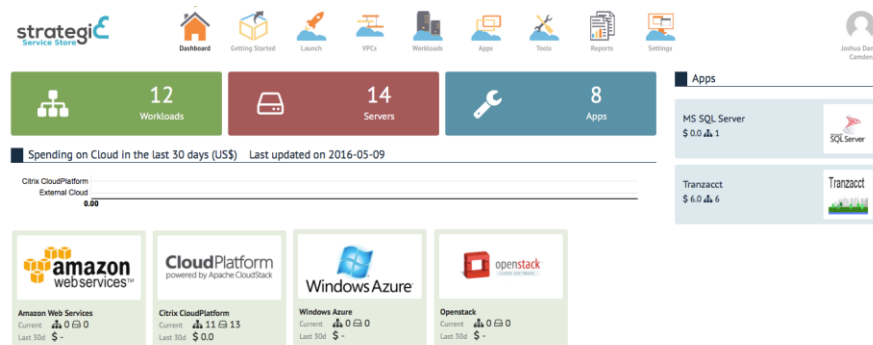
strategiC
Service Store

Dashboard
Getting Started
Launch
VPCs
Workloads
Apps
Tools
Reports
Settings

Joshua Dan
Camden

12
Workloads

14
Servers

8
Apps

Spending on Cloud in the last 30 days (US$)   Last updated on 2016-05-09

Citrix CloudPlatform
External Cloud
0.00

amazon webservices

Amazon Web Services
Current 0 0
Last 30d $ -

CloudPlatform
powered by Apache CloudStack

Citrix CloudPlatform
Current 11 13
Last 30d $ 0.0

Windows Azure

Windows Azure
Current 0 0
Last 30d $ -

openstack
CLOUD SOFTWARE

Openstack
Current 0 0
Last 30d $ -

Apps

MS SQL Server
$ 0.0 1

SQL Server

Tranzacct
$ 6.0 6

Tranzacct